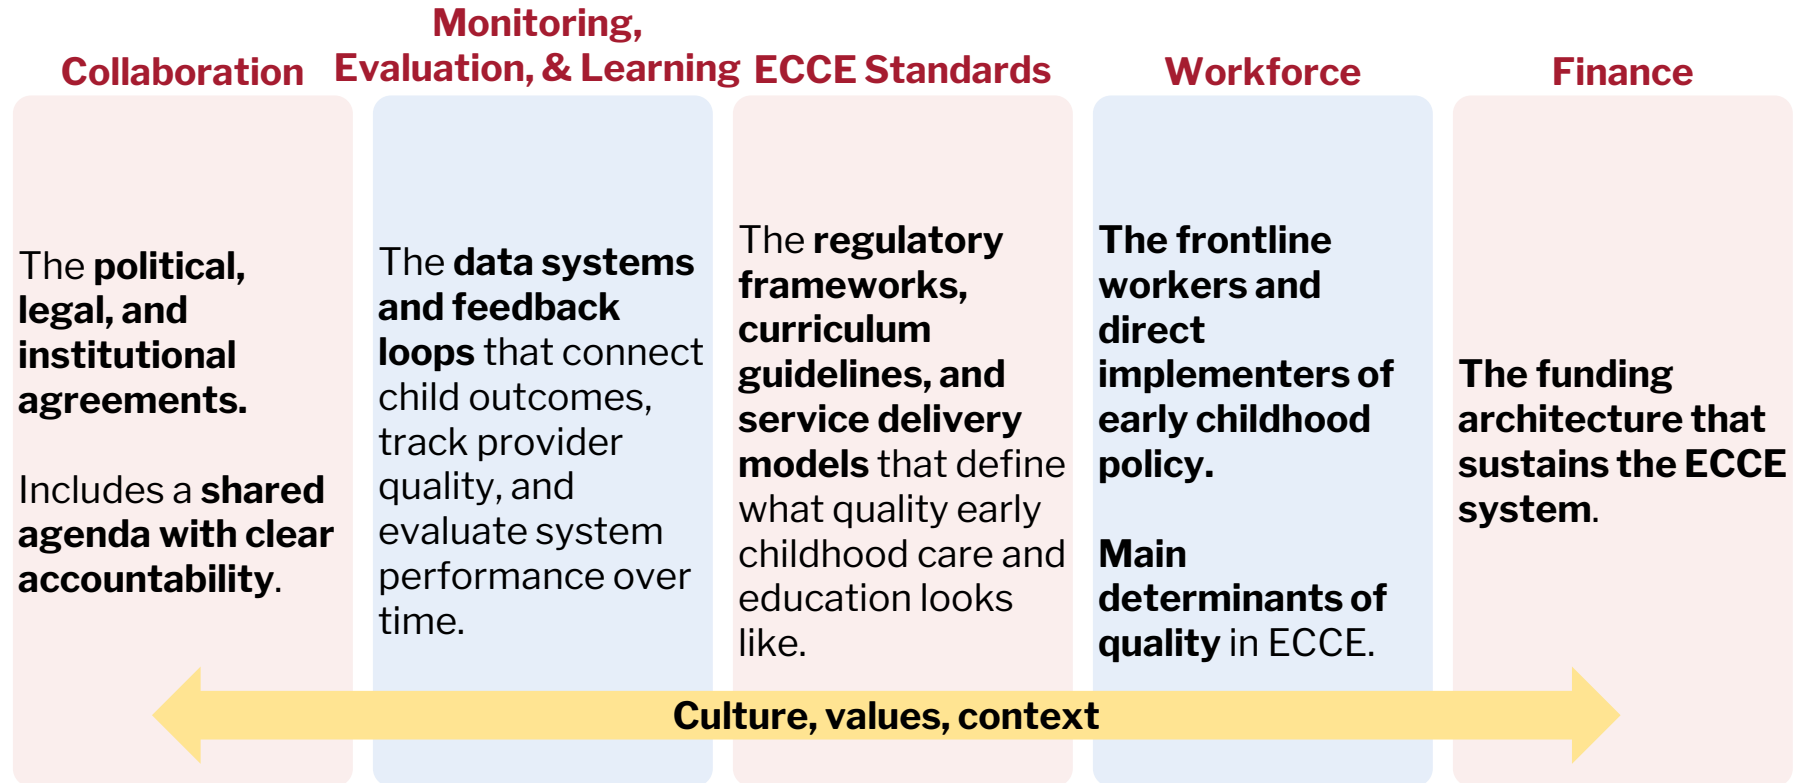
Collaboration

The political, legal, and institutional agreements.

Includes a shared agenda with clear accountability.

Monitoring, Evaluation, & Learning

The data systems and feedback loops that connect child outcomes, track provider quality, and evaluate system performance over time.

ECCE Standards

The regulatory frameworks, curriculum guidelines, and service delivery models that define what quality early childhood care and education looks like.

Workforce

The frontline workers and direct implementers of early childhood policy.

Main determinants of quality in ECCE.

Finance

The funding architecture that sustains the ECCE system.

Culture, values, context